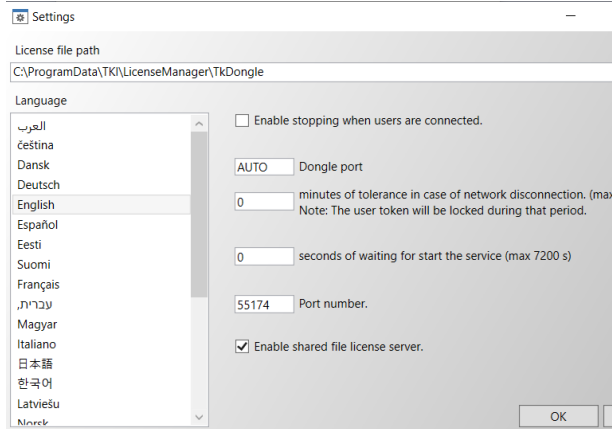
Settings

License file path

C:\ProgramData\TKI\LicenseManager\TkDongle

Language

العرب
čeština
Dansk
Deutsch
English
Español
Eesti
Suomi
Français
עברית,
Magyar
Italiano
日本語
한국어
Latviešu
Norsk

Enable stopping when users are connected.

AUTO Dongle port

0 minutes of tolerance in case of network disconnection. (max
Note: The user token will be locked during that period.

0 seconds of waiting for start the service (max 7200 s)

55174 Port number.

Enable shared file license server.

OK